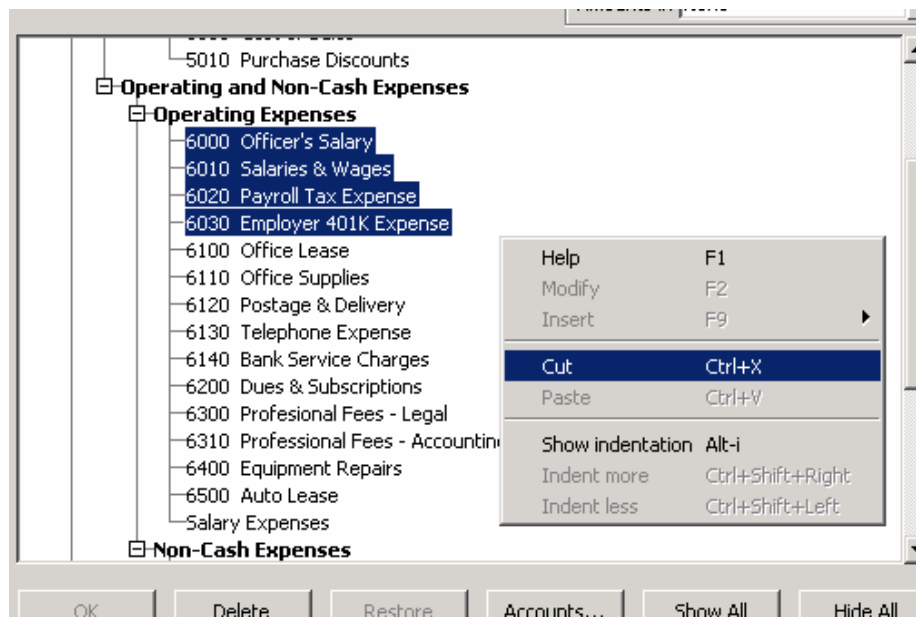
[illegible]

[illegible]

5010 Purchase Discounts
Operating and Non-Cash Expenses
Operating Expenses
6000 Officer's Salary
6010 Salaries & Wages
6020 Payroll Tax Expense
6030 Employer 401K Expense
6100 Office Lease
6110 Office Supplies
6120 Postage & Delivery
6130 Telephone Expense
6140 Bank Service Charges
6200 Dues & Subscriptions
6300 Profesional Fees - Legal
6310 Professional Fees - Accountin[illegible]
6400 Equipment Repairs
6500 Auto Lease
Salary Expenses
Non-Cash Expenses

Help F1
Modify F2
Insert F9
Cut Ctrl+X
Paste Ctrl+V
Show indentation Alt-i
Indent more Ctrl+Shift+Right
Indent less Ctrl+Shift+Left

OK
Delete
Restore
Accounts...
Show All
Hide All